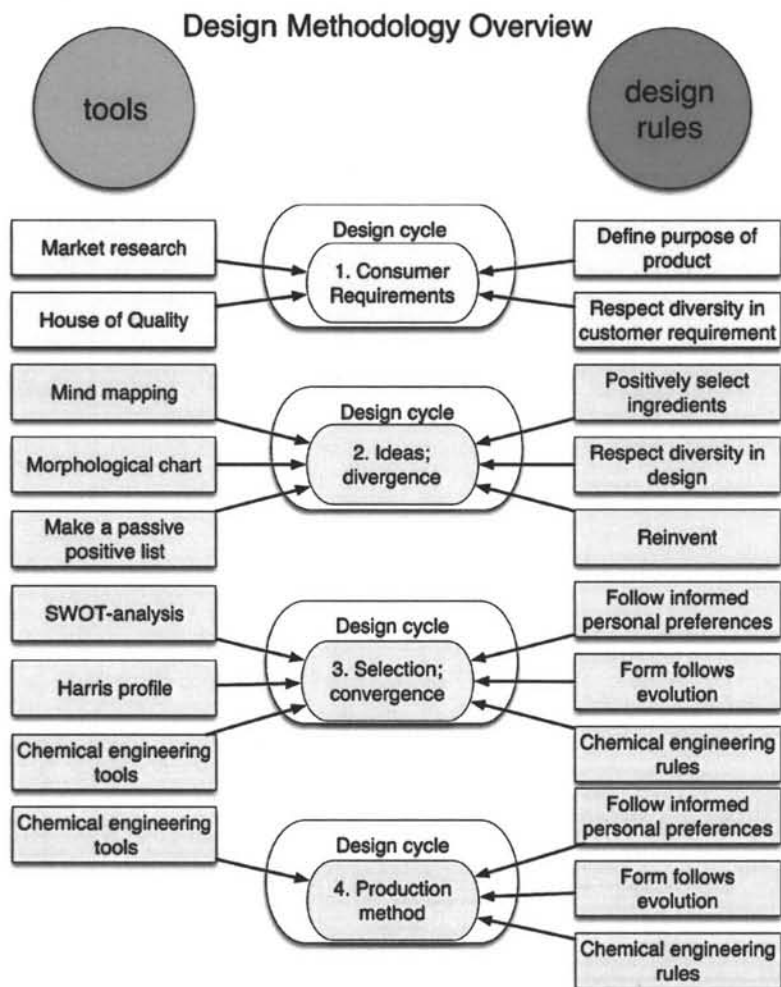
Design Methodology Overview

tools

design rules

Market research

House of Quality

Design cycle

1. Consumer Requirements

Define purpose of product

Respect diversity in customer requirement

Mind mapping

Morphological chart

Make a passive positive list

Design cycle

2. Ideas; divergence

Positively select ingredients

Respect diversity in design

Reinvent

SWOT-analysis

Harris profile

Chemical engineering tools

Design cycle

3. Selection; convergence

Follow informed personal preferences

Form follows evolution

Chemical engineering rules

Chemical engineering tools

Design cycle

4. Production method

Follow informed personal preferences

Form follows evolution

Chemical engineering rules